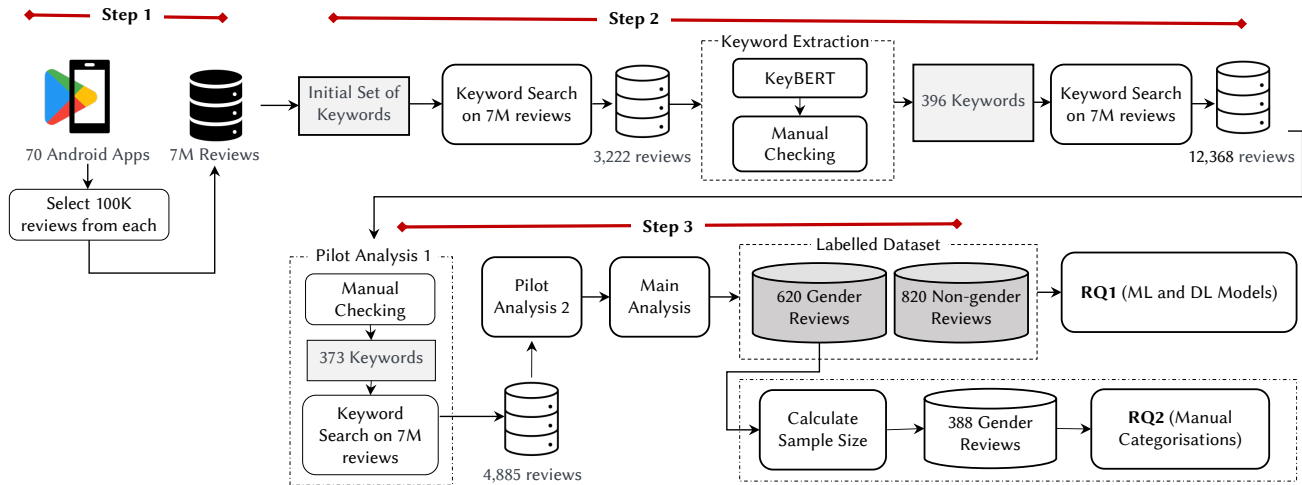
Step 1

Step 2

70 Android Apps

7M Reviews

Select 100K reviews from each

Initial Set of Keywords

Keyword Search on 7M reviews

3,222 reviews

Keyword Extraction

KeyBERT

Manual Checking

396 Keywords

Keyword Search on 7M reviews

12,368 reviews

Step 3

Pilot Analysis 1

Manual Checking

373 Keywords

Keyword Search on 7M reviews

4,885 reviews

Pilot Analysis 2

Main Analysis

Labelled Dataset

620 Gender Reviews

820 Non-gender Reviews

**RQ1** (ML and DL Models)

Calculate Sample Size

388 Gender Reviews

**RQ2** (Manual Categorisations)